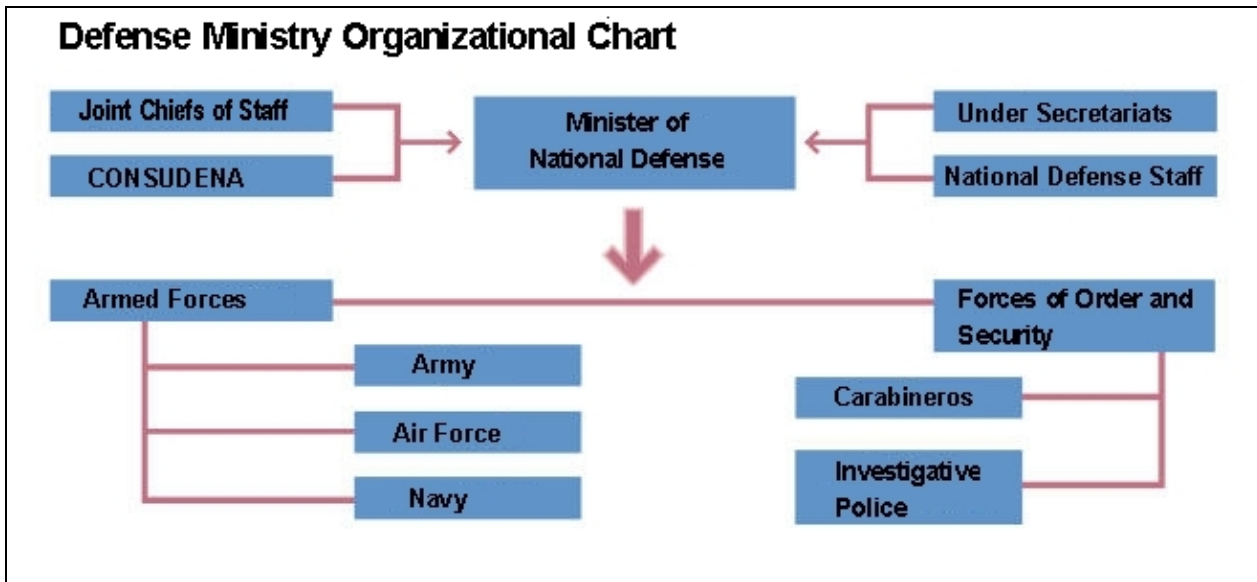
Defense Ministry Organizational Chart

Joint Chiefs of Staff

CONSUDENA

Minister of National Defense

Under Secretariats

National Defense Staff

Armed Forces

Forces of Order and Security

Army

Air Force

Navy

Carabineros

Investigative Police